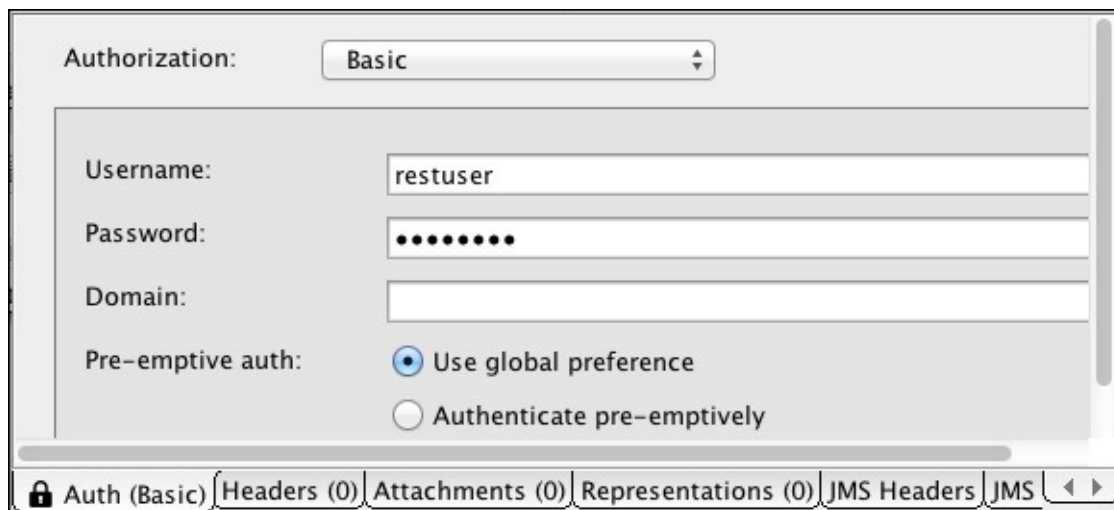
Authorization: Basic

Username: restuser

Password: ••••••••

Domain:

Pre-emptive auth: Use global preference

Authenticate pre-emptively

Auth (Basic) Headers (0) Attachments (0) Representations (0) JMS Headers JMS